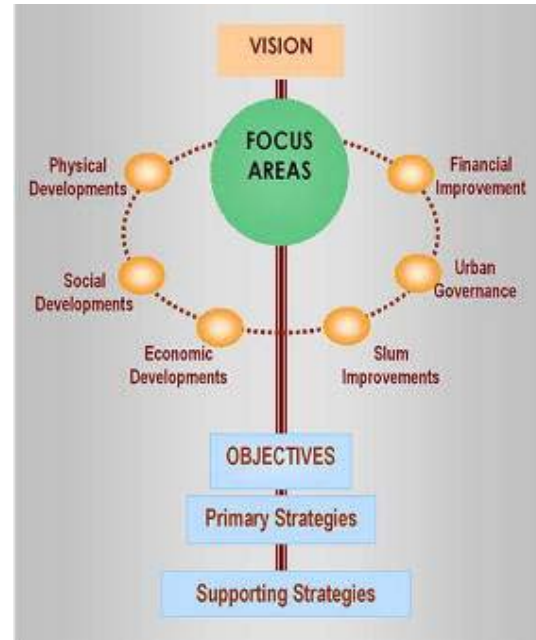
VISION

FOCUS AREAS

Physical Developments

Financial Improvement

Social Developments

Urban Governance

Economic Developments

Slum Improvements

OBJECTIVES

Primary Strategies

Supporting Strategies